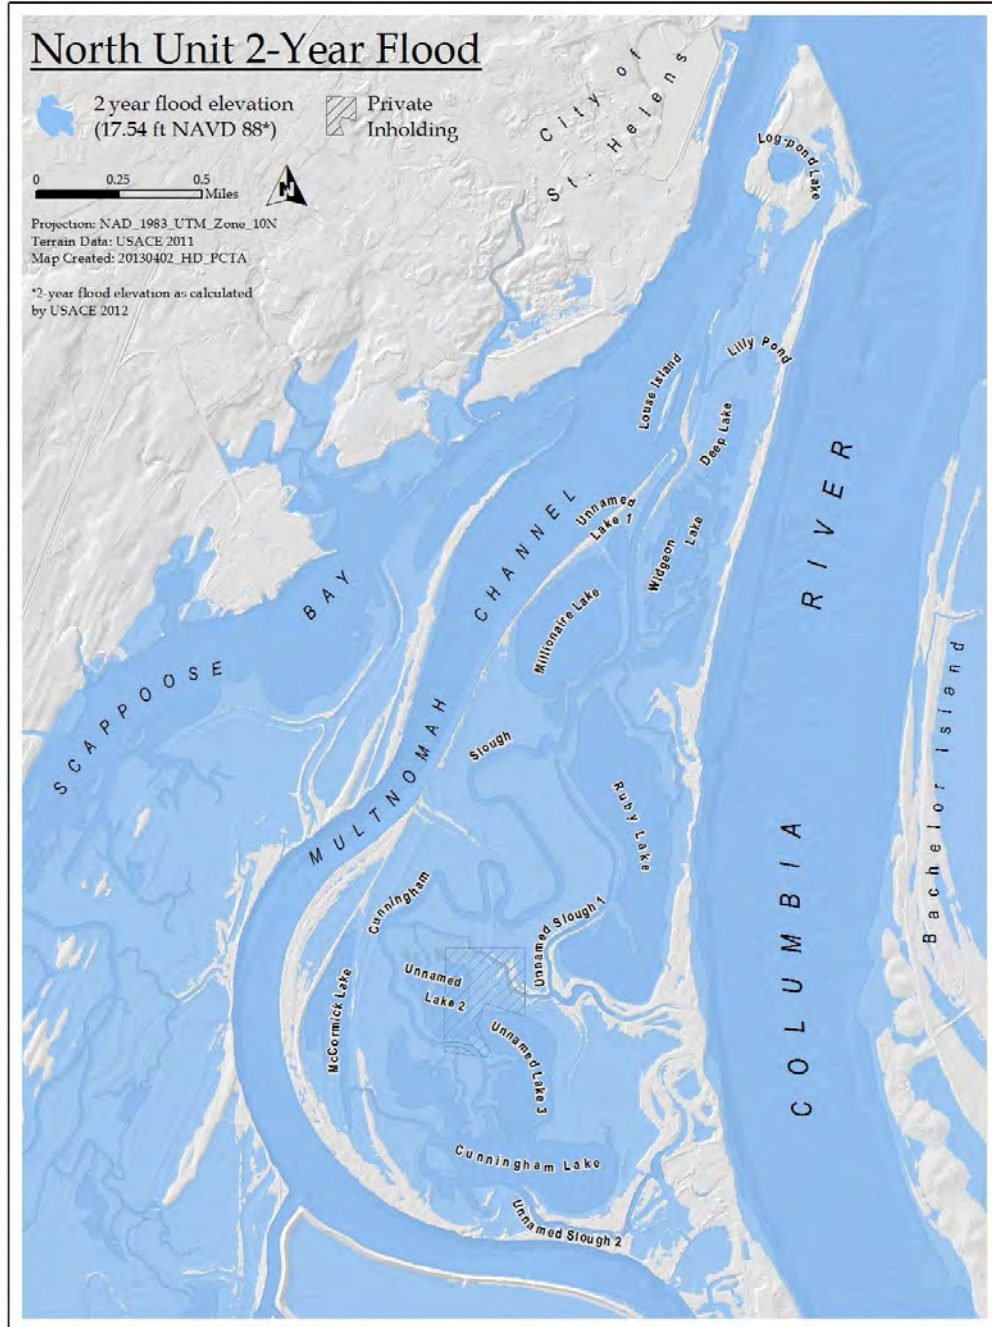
North Unit 2-Year Flood

2 year flood elevation (17.54 ft NAVD 88*)

Private Inholding

0 0.25 0.5 Miles

N

Projection: NAD_1983_UTM_Zone_10N
Terrain Data: USACE 2011
Map Created: 20130402_HD_PCTA

*2-year flood elevation as calculated by USACE 2012

City of St. Helens

Log-pond Lake

Lilly Pond

Louse Island

Deep Lake

Unnamed Lake 1

Widgeon Lake

COLUMBIA RIVER

SCAPPOOSE BAY

MULTNOMAH CHANNEL

Millionaire Lake

Slough

Ruby Lake

Bachelor Island

Cunningham

Unnamed Slough 1

Unnamed Lake 2

McCormick Lake

Unnamed Lake 3

Cunningham Lake

Unnamed Slough 2